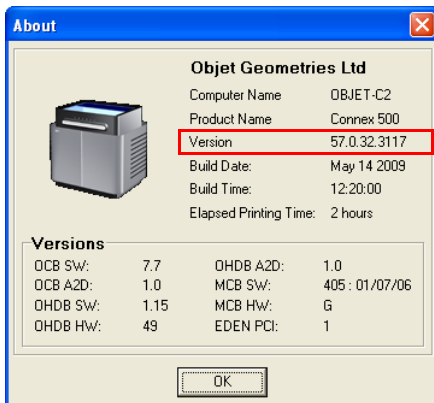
About

Objet Geometries Ltd

| | |
|---|---|
| Computer Name | OBJET-C2 |
| Product Name | Connex 500 |
| Version | 57.0.32.3117 |
| Build Date: | May 14 2009 |
| Build Time: | 12:20:00 |
| Elapsed Printing Time: | 2 hours |

Versions

| | | | |
|---|---|---|---|
| OCB SW: | 7.7 | OHDB A2D: | 1.0 |
| OCB A2D: | 1.0 | MCB SW: | 405 : 01/07/06 |
| OHDB SW: | 1.15 | MCB HW: | G |
| OHDB HW: | 49 | EDEN PCI: | 1 |

OK